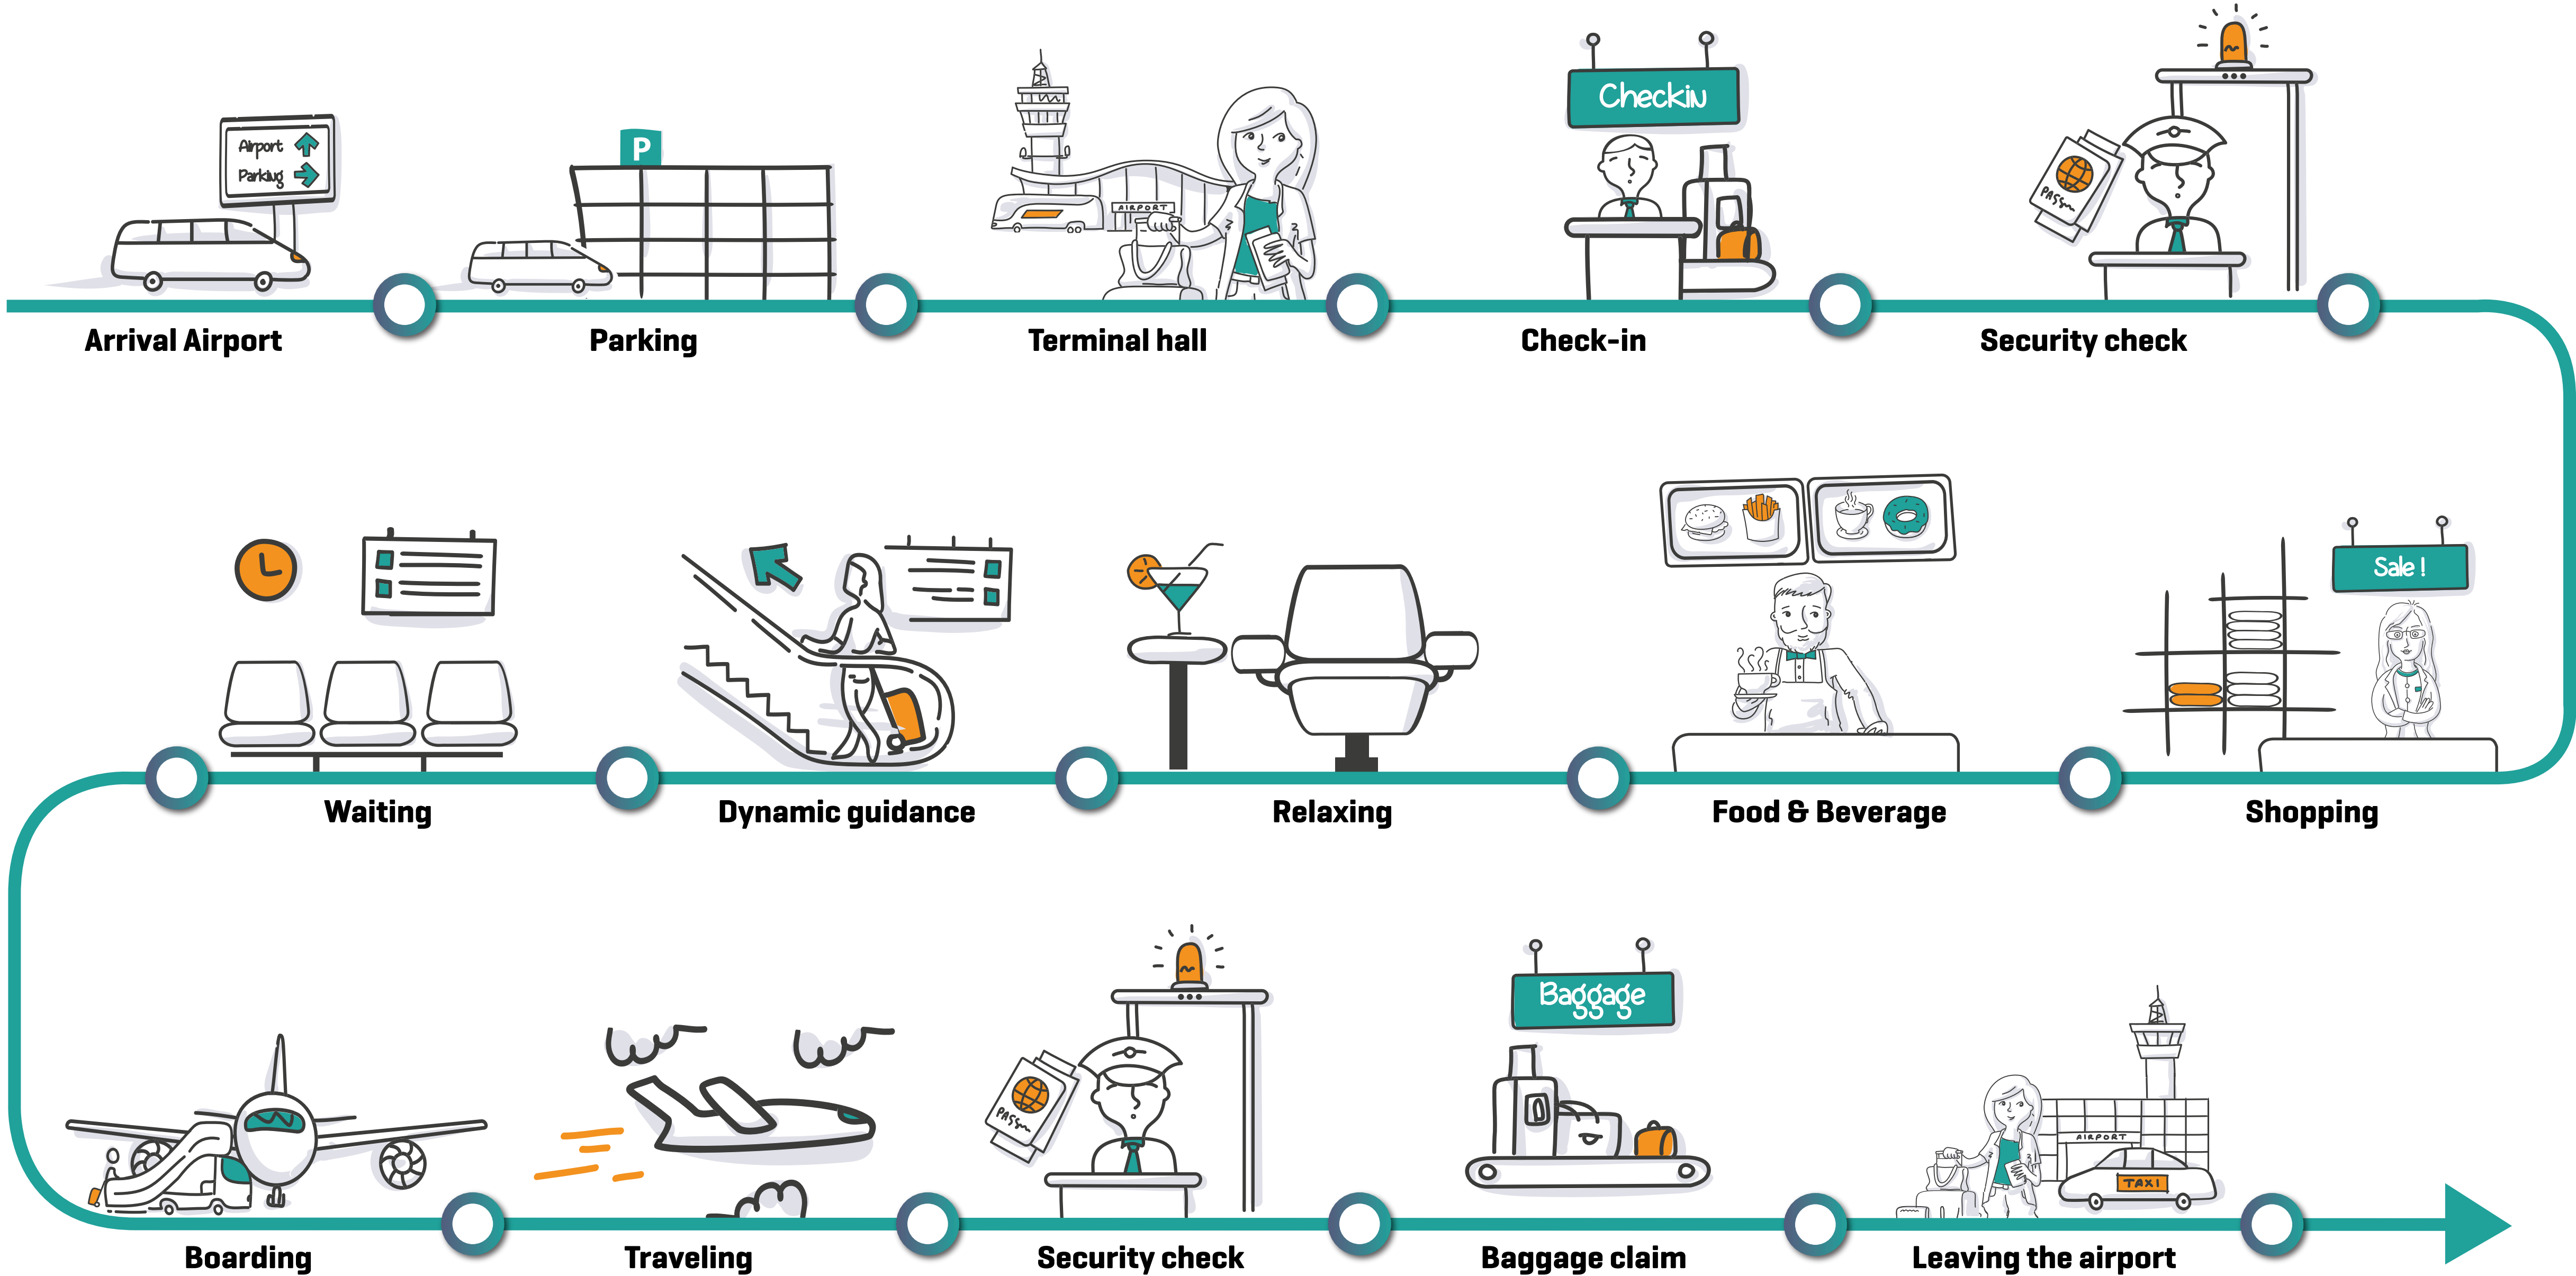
Airport
Parking

Arrival Airport

P

Parking

AIRPORT

Terminal hall

Checkin

Check-in

PASS

Security check

Waiting

Dynamic guidance

Relaxing

Food & Beverage

Sale !

Shopping

Boarding

Traveling

PASS

Security check

Baggage

Baggage claim

AIRPORT

TAXI

Leaving the airport